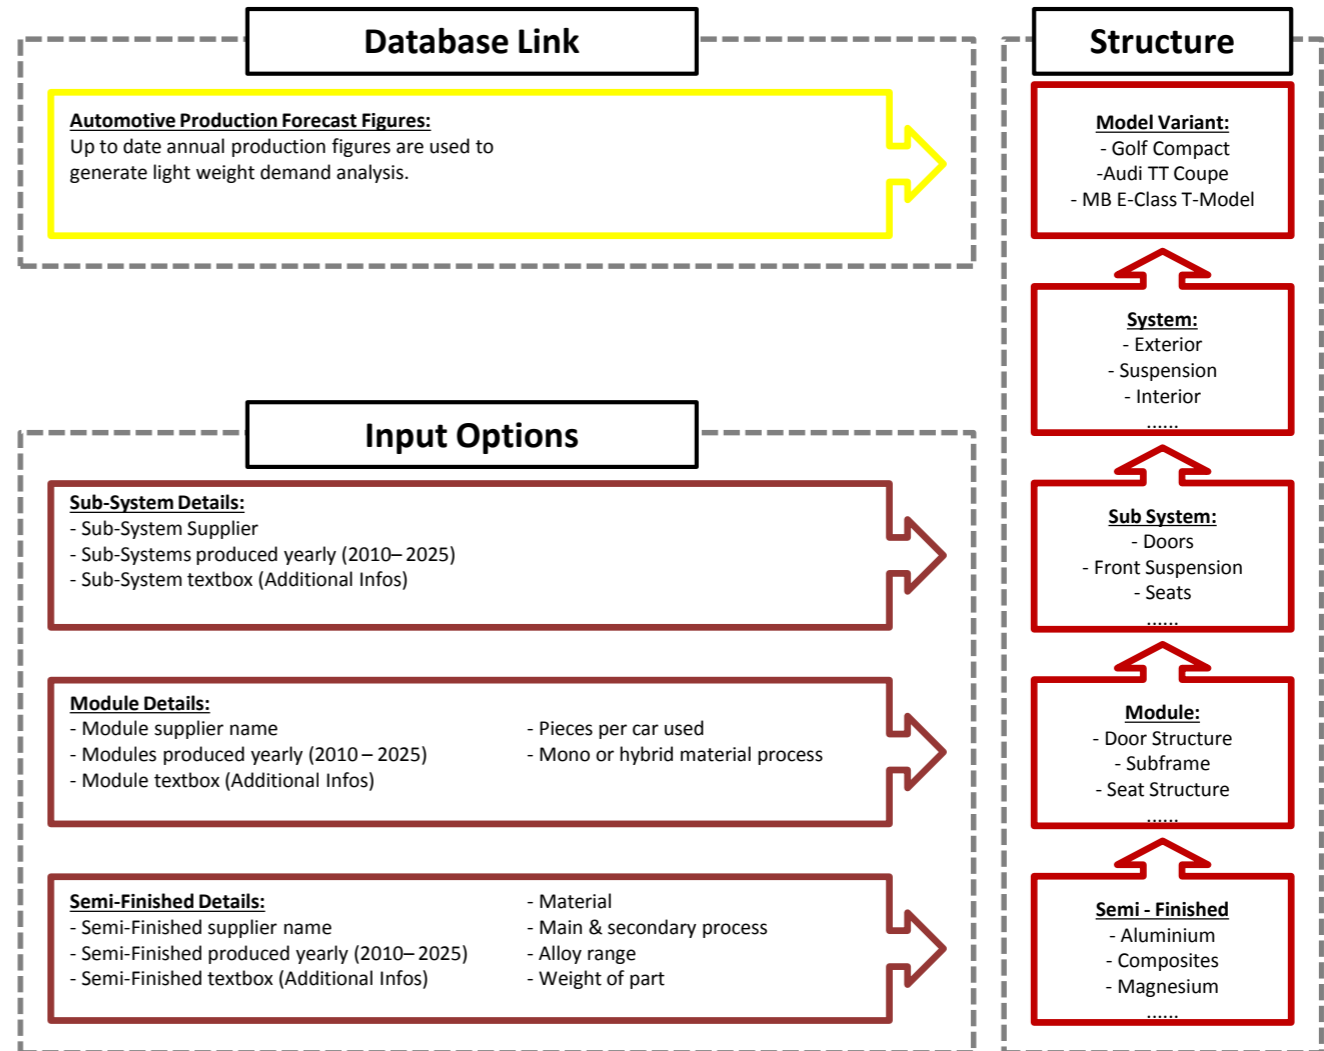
Database Link

Automotive Production Forecast Figures:
Up to date annual production figures are used to generate light weight demand analysis.

Input Options

Sub-System Details:
- Sub-System Supplier
- Sub-Systems produced yearly (2010– 2025)
- Sub-System textbox (Additional Infos)

Module Details:
- Module supplier name
- Modules produced yearly (2010 – 2025)
- Module textbox (Additional Infos)

- Pieces per car used
- Mono or hybrid material process

Semi-Finished Details:
- Semi-Finished supplier name
- Semi-Finished produced yearly (2010– 2025)
- Semi-Finished textbox (Additional Infos)

- Material
- Main & secondary process
- Alloy range
- Weight of part

Structure

Model Variant:
- Golf Compact
-Audi TT Coupe
- MB E-Class T-Model

System:
- Exterior
- Suspension
- Interior
......

Sub System:
- Doors
- Front Suspension
- Seats
......

Module:
- Door Structure
- Subframe
- Seat Structure
......

Semi - Finished
- Aluminium
- Composites
- Magnesium
......